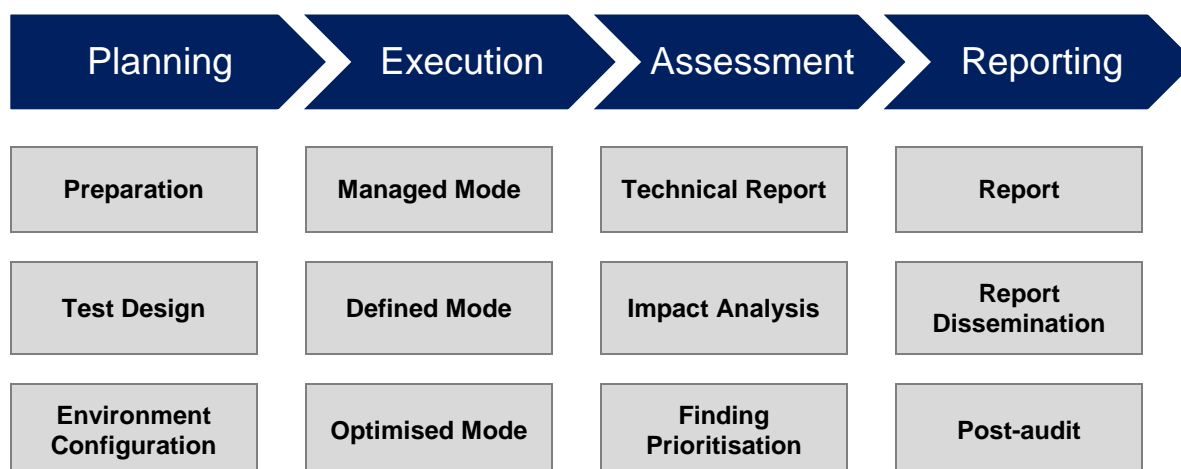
Planning

Preparation

Test Design

Environment Configuration

Execution

Managed Mode

Defined Mode

Optimised Mode

Assessment

Technical Report

Impact Analysis

Finding Prioritisation

Reporting

Report

Report Dissemination

Post-audit